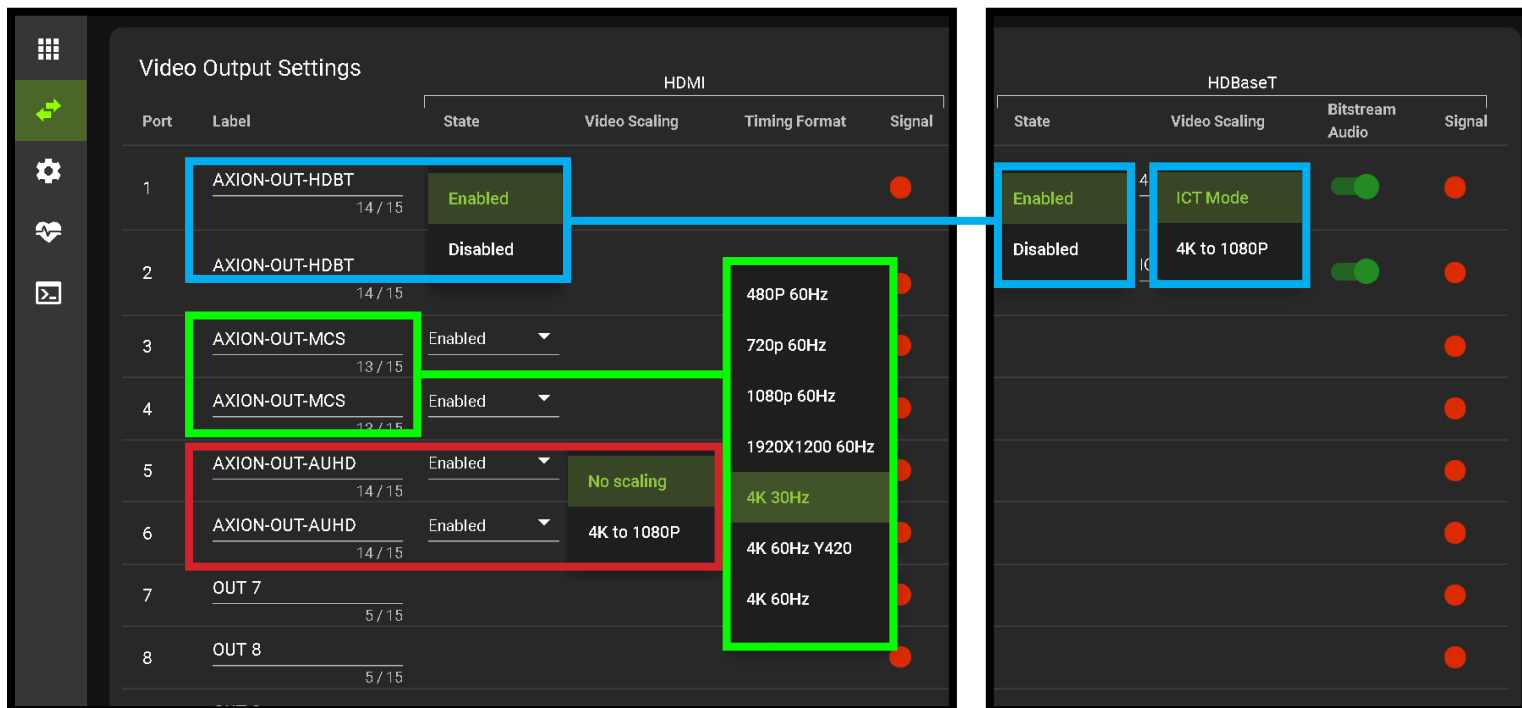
Video Output Settings

HDMI

| Port | Label | State | Video Scaling | Timing Format | Signal |
|---|---|---|---|---|---|
| 1 | AXION-OUT-HDBT 14 / 15 | Enabled / Disabled | | | |
| 2 | AXION-OUT-HDBT 14 / 15 | | | | |
| 3 | AXION-OUT-MCS 13 / 15 | Enabled | | | |
| 4 | AXION-OUT-MCS 13 / 15 | Enabled | | | |
| 5 | AXION-OUT-AUHD 14 / 15 | Enabled | No scaling | | |
| 6 | AXION-OUT-AUHD 14 / 15 | Enabled | 4K to 1080P | | |
| 7 | OUT 7 5 / 15 | | | | |
| 8 | OUT 8 5 / 15 | | | | |

480P 60Hz
720p 60Hz
1080p 60Hz
1920X1200 60Hz
4K 30Hz
4K 60Hz Y420
4K 60Hz

HDBaseT

| State | Video Scaling | Bitstream Audio | Signal |
|---|---|---|---|
| Enabled | ICT Mode | | |
| Disabled | 4K to 1080P | | |